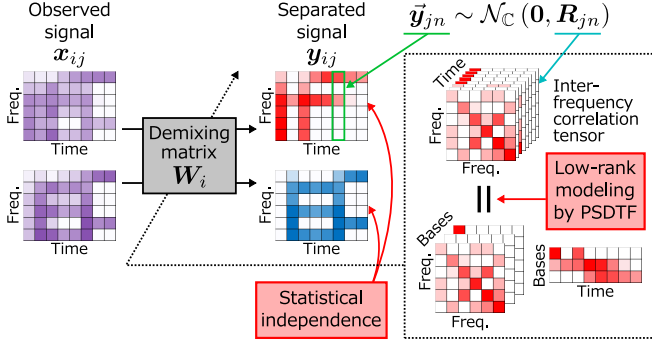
Observed signal $\boldsymbol{x}_{ij}$

Separated signal $\boldsymbol{y}_{ij}$

$\vec{\boldsymbol{y}}_{jn} \sim \mathcal{N}_{\mathbb{C}}(\boldsymbol{0}, \boldsymbol{R}_{jn})$

Freq.

Time

Freq.

Time

Demixing matrix $\boldsymbol{W}_i$

Freq.

Time

Freq.

Time

Time

Freq.

Freq.

Inter-frequency correlation tensor

Low-rank modeling by PSDTF

Bases

Freq.

Freq.

Bases

Time

Statistical independence